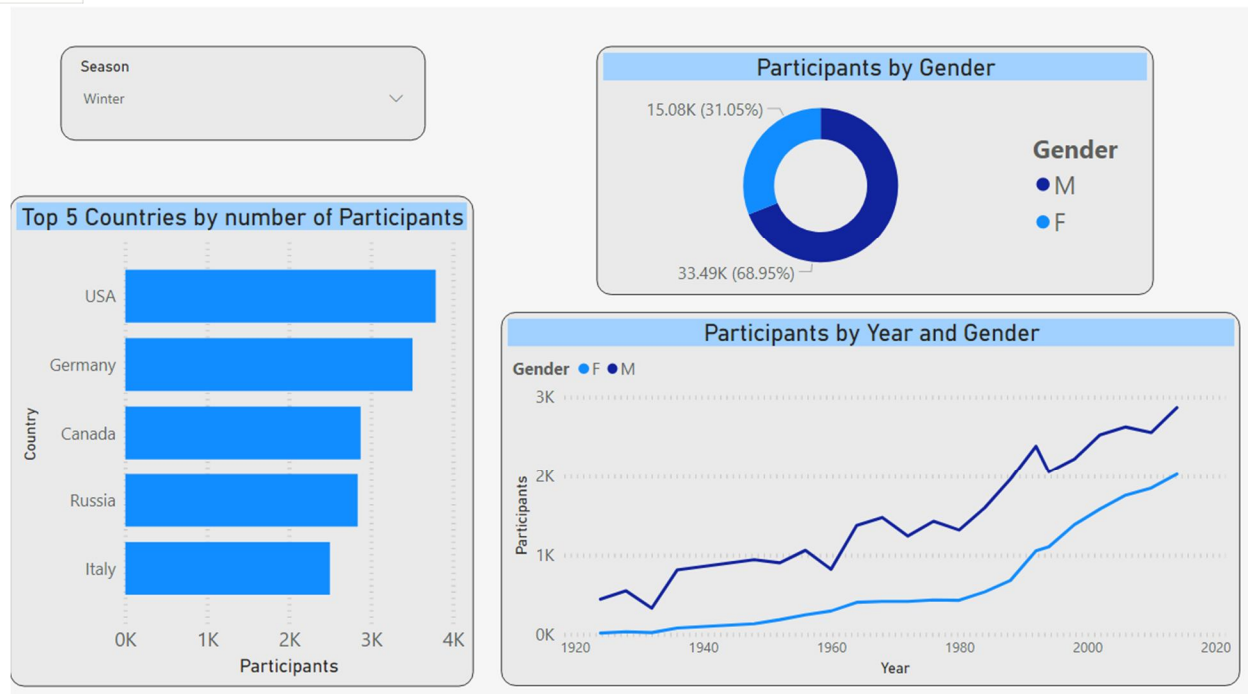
Season
Winter

Participants by Gender
15.08K (31.05%)
33.49K (68.95%)
Gender
M
F

Top 5 Countries by number of Participants
Country
USA
Germany
Canada
Russia
Italy
0K 1K 2K 3K 4K
Participants

Participants by Year and Gender
Gender F M
3K
2K
1K
0K
Participants
1920 1940 1960 1980 2000 2020
Year